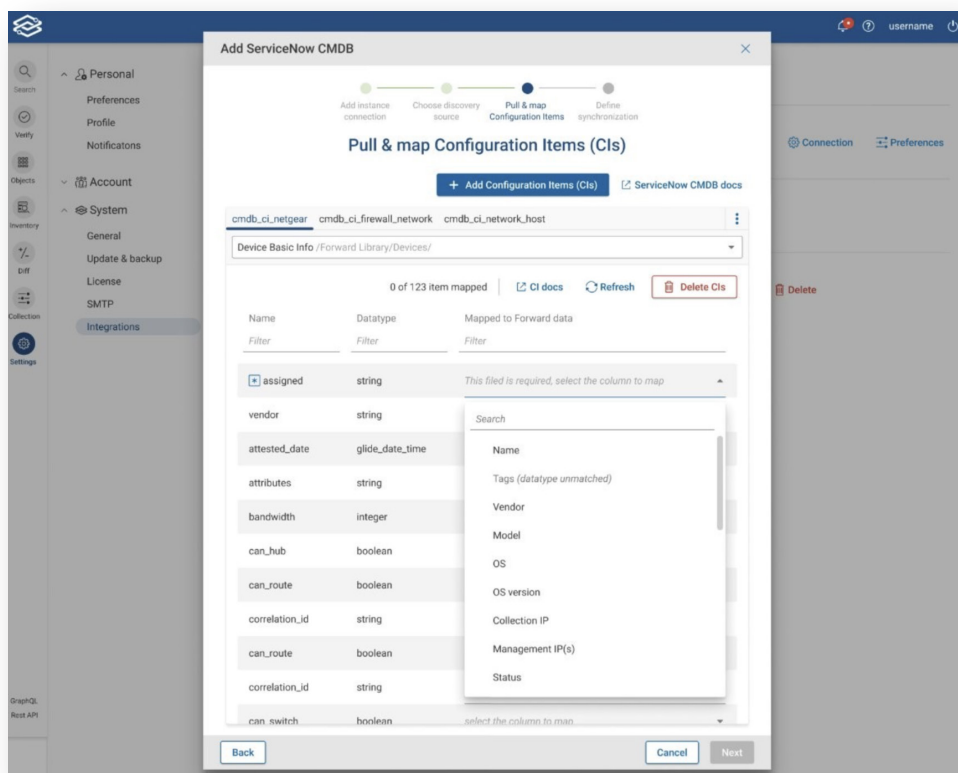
username

Search
Verify
Objects
Inventory
Diff
Collection
Settings

GraphQL
Rest API

Personal
Preferences
Profile
Notificatons
Account
System
General
Update & backup
License
SMTP
Integrations

Connection
Preferences
Delete

Add ServiceNow CMDB

Add instance connection
Choose discovery source
Pull & map Configuration Items
Define synchronization

Pull & map Configuration Items (CIs)

+ Add Configuration Items (CIs)
ServiceNow CMDB docs

cmdb_ci_netgear cmdb_ci_firewall_network cmdb_ci_network_host

Device Basic Info /Forward Library/Devices/

0 of 123 item mapped
CI docs
Refresh
Delete CIs

| Name | Datatype | Mapped to Forward data |
|---|---|---|
| Filter | Filter | Filter |
| * assigned | string | This filed is required, select the column to map |
| vendor | string | |
| attested_date | glide_date_time | |
| attributes | string | |
| bandwidth | integer | |
| can_hub | boolean | |
| can_route | boolean | |
| correlation_id | string | |
| can_route | boolean | |
| correlation_id | string | |
| can_switch | boolean | select the column to map |

Search
Name
Tags (datatype unmatched)
Vendor
Model
OS
OS version
Collection IP
Management IP(s)
Status

Back
Cancel
Next